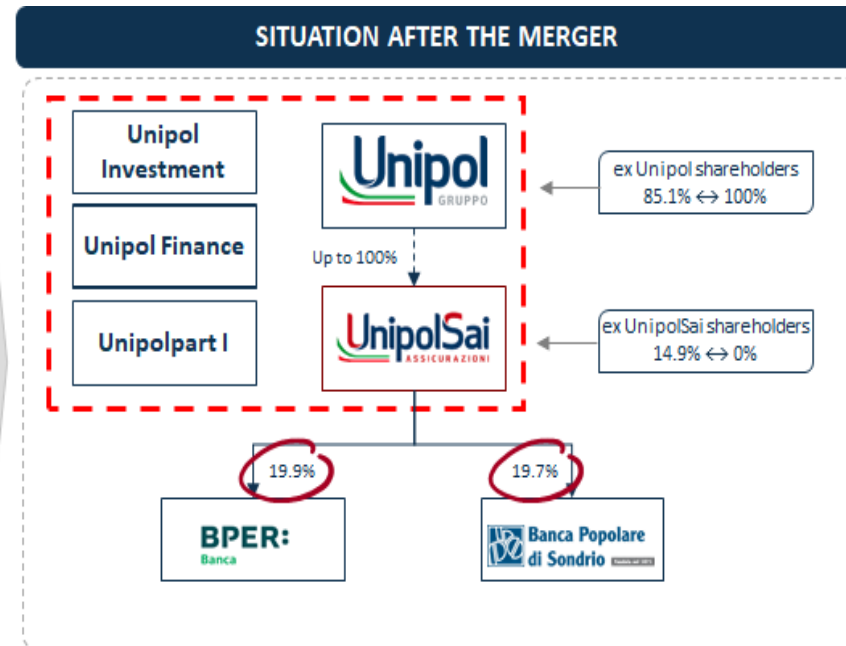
SITUATION AFTER THE MERGER

Unipol Investment

Unipol Finance

Unipolpart I

Unipol
GRUPPO

ex Unipol shareholders
85.1% ↔ 100%

Up to 100%

UnipolSai
ASSICURAZIONI

ex UnipolSai shareholders
14.9% ↔ 0%

19.9%

19.7%

BPER:
Banca

Banca Popolare di Sondrio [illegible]